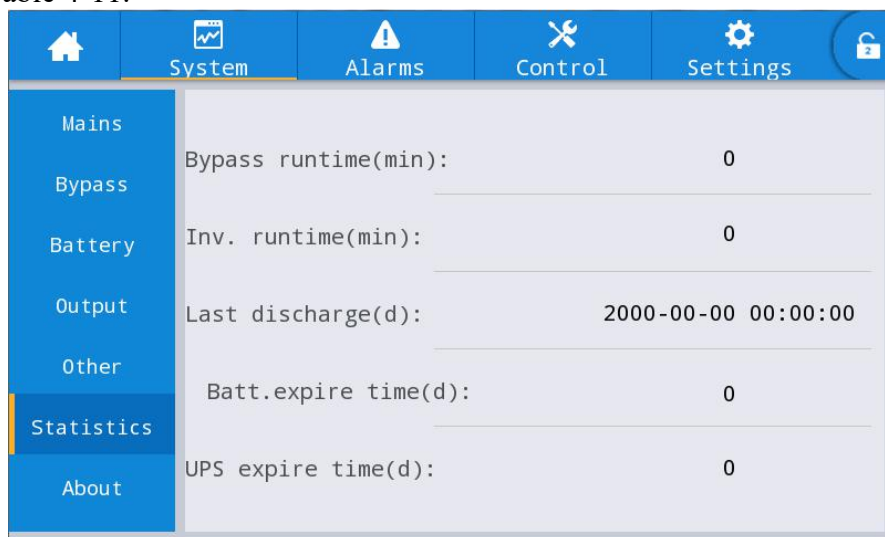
able 4-11.

System
Alarms
Control
Settings

Mains
Bypass
Battery
Output
Other
Statistics
About

Bypass runtime(min): 0
Inv. runtime(min): 0
Last discharge(d): 2000-00-00 00:00:00
Batt.expire time(d): 0
UPS expire time(d): 0